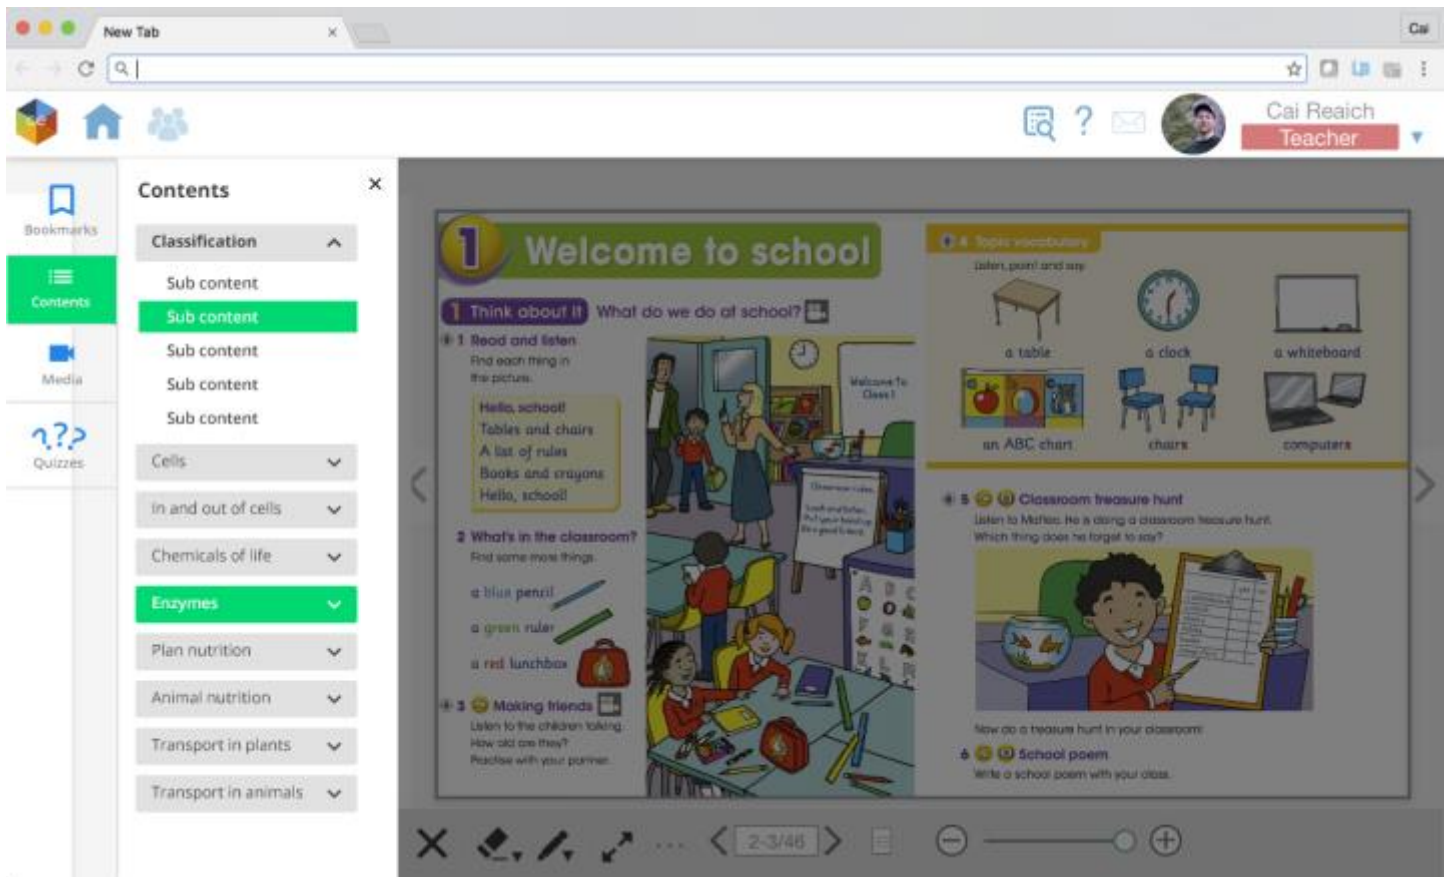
New Tab

Cai

Cai Reaich
Teacher

Bookmarks
Contents
Media
Quizzes

Contents

Classification
Sub content
Sub content
Sub content
Sub content
Sub content
Cells
In and out of cells
Chemicals of life
Enzymes
Plan nutrition
Animal nutrition
Transport in plants
Transport in animals

1 Welcome to school

1 Think about it What do we do at school?

1 Read and listen
Find each thing in the picture.

Hello, school!
Tables and chairs
A list of rules
Books and crayons
Hello, school!

2 What's in the classroom?
Find some more things.

a blue pencil
a green ruler
a red lunchbox

3 Making friends
Listen to the children talking.
How old are they?
Practise with your partner.

Welcome To Class!

4 Topic vocabulary
Listen, point and say

a table
a clock
a whiteboard
an ABC chart
chairs
computers

5 Classroom treasure hunt
Listen to Matteo. He is doing a classroom treasure hunt.
Which thing does he forget to say?

Now do a treasure hunt in your classroom!

6 School poem
Write a school poem with your class.

2-3/46